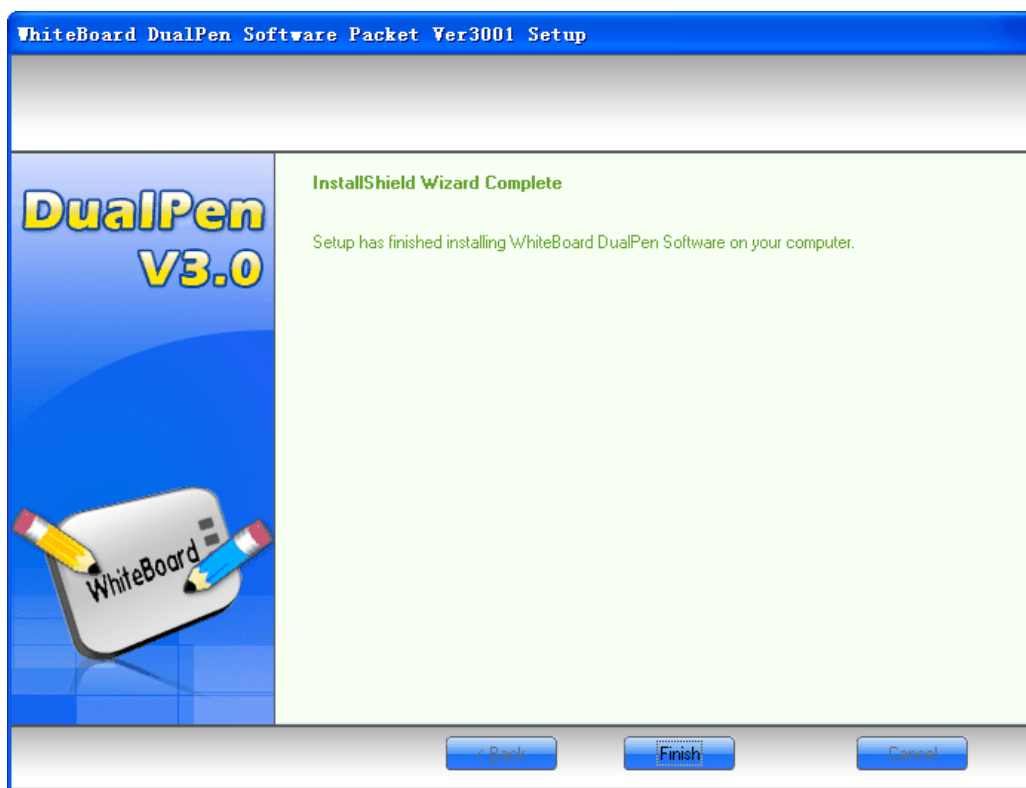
WhiteBoard DualPen Software Packet Ver3001 Setup

DualPen
V3.0

WhiteBoard

InstallShield Wizard Complete

Setup has finished installing WhiteBoard DualPen Software on your computer.

< Back

Finish

Cancel